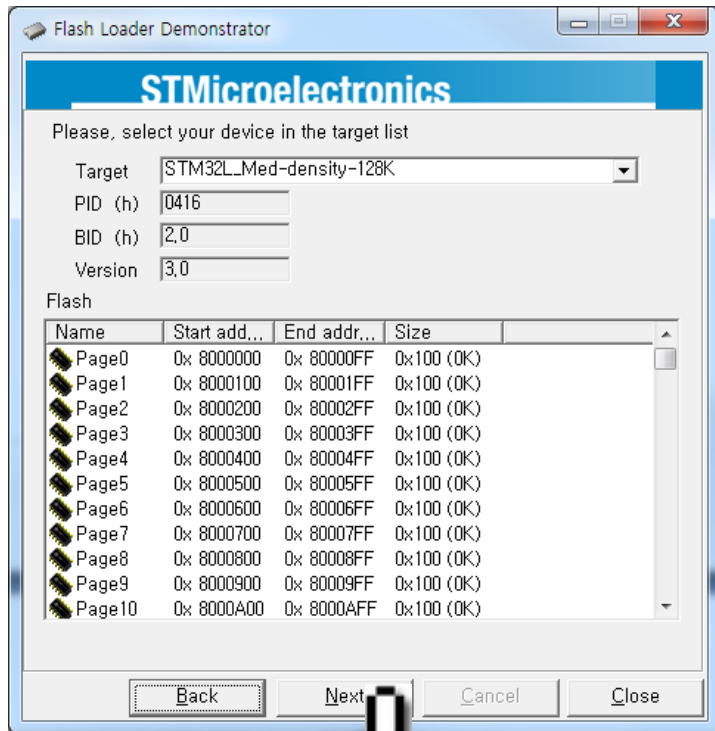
Flash Loader Demonstrator

STMicroelectronics

Please, select your device in the target list

Target STM32L_Med-density-128K

PID (h) 0416

BID (h) 2,0

Version 3,0

Flash

| Name | Start add... | End addr... | Size |
|---|---|---|---|
| Page0 | 0x 8000000 | 0x 80000FF | 0x100 (0K) |
| Page1 | 0x 8000100 | 0x 80001FF | 0x100 (0K) |
| Page2 | 0x 8000200 | 0x 80002FF | 0x100 (0K) |
| Page3 | 0x 8000300 | 0x 80003FF | 0x100 (0K) |
| Page4 | 0x 8000400 | 0x 80004FF | 0x100 (0K) |
| Page5 | 0x 8000500 | 0x 80005FF | 0x100 (0K) |
| Page6 | 0x 8000600 | 0x 80006FF | 0x100 (0K) |
| Page7 | 0x 8000700 | 0x 80007FF | 0x100 (0K) |
| Page8 | 0x 8000800 | 0x 80008FF | 0x100 (0K) |
| Page9 | 0x 8000900 | 0x 80009FF | 0x100 (0K) |
| Page10 | 0x 8000A00 | 0x 8000AFF | 0x100 (0K) |

Back Next Cancel Close